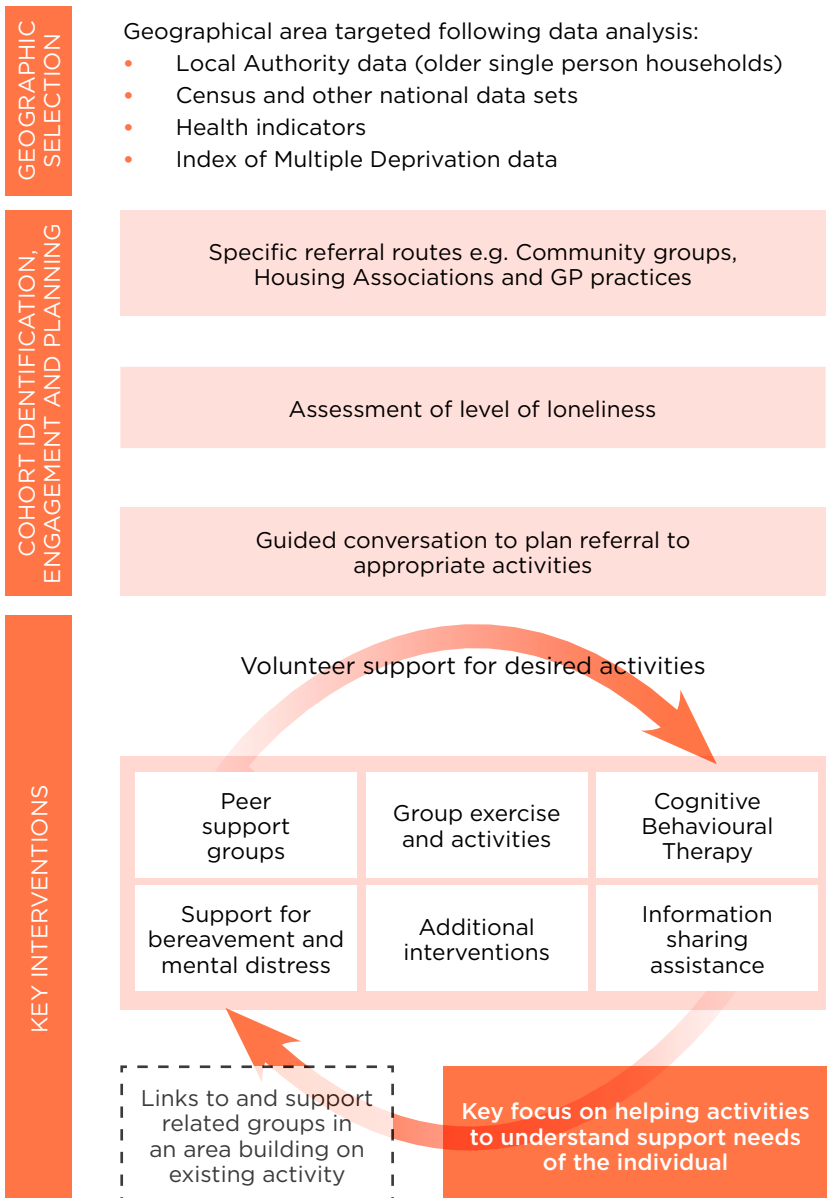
GEOGRAPHIC SELECTION

Geographical area targeted following data analysis:
• Local Authority data (older single person households)
• Census and other national data sets
• Health indicators
• Index of Multiple Deprivation data

COHORT IDENTIFICATION, ENGAGEMENT AND PLANNING

Specific referral routes e.g. Community groups, Housing Associations and GP practices

Assessment of level of loneliness

Guided conversation to plan referral to appropriate activities

KEY INTERVENTIONS

Volunteer support for desired activities

| Peer support groups | Group exercise and activities | Cognitive Behavioural Therapy |
|---|---|---|
| Support for bereavement and mental distress | Additional interventions | Information sharing assistance |

Links to and support related groups in an area building on existing activity

Key focus on helping activities to understand support needs of the individual